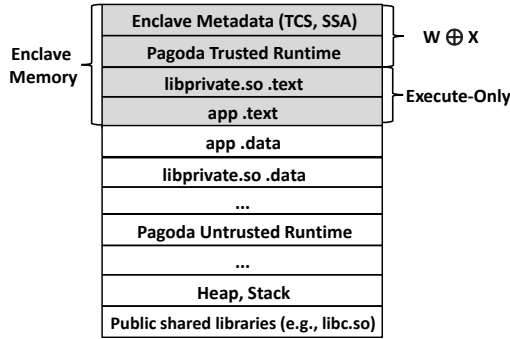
Enclave Memory

Enclave Metadata (TCS, SSA)
Pagoda Trusted Runtime
libprivate.so .text
app .text
app .data
libprivate.so .data
...
Pagoda Untrusted Runtime
...
Heap, Stack
Public shared libraries (e.g., libc.so)

W $\oplus$ X

Execute-Only